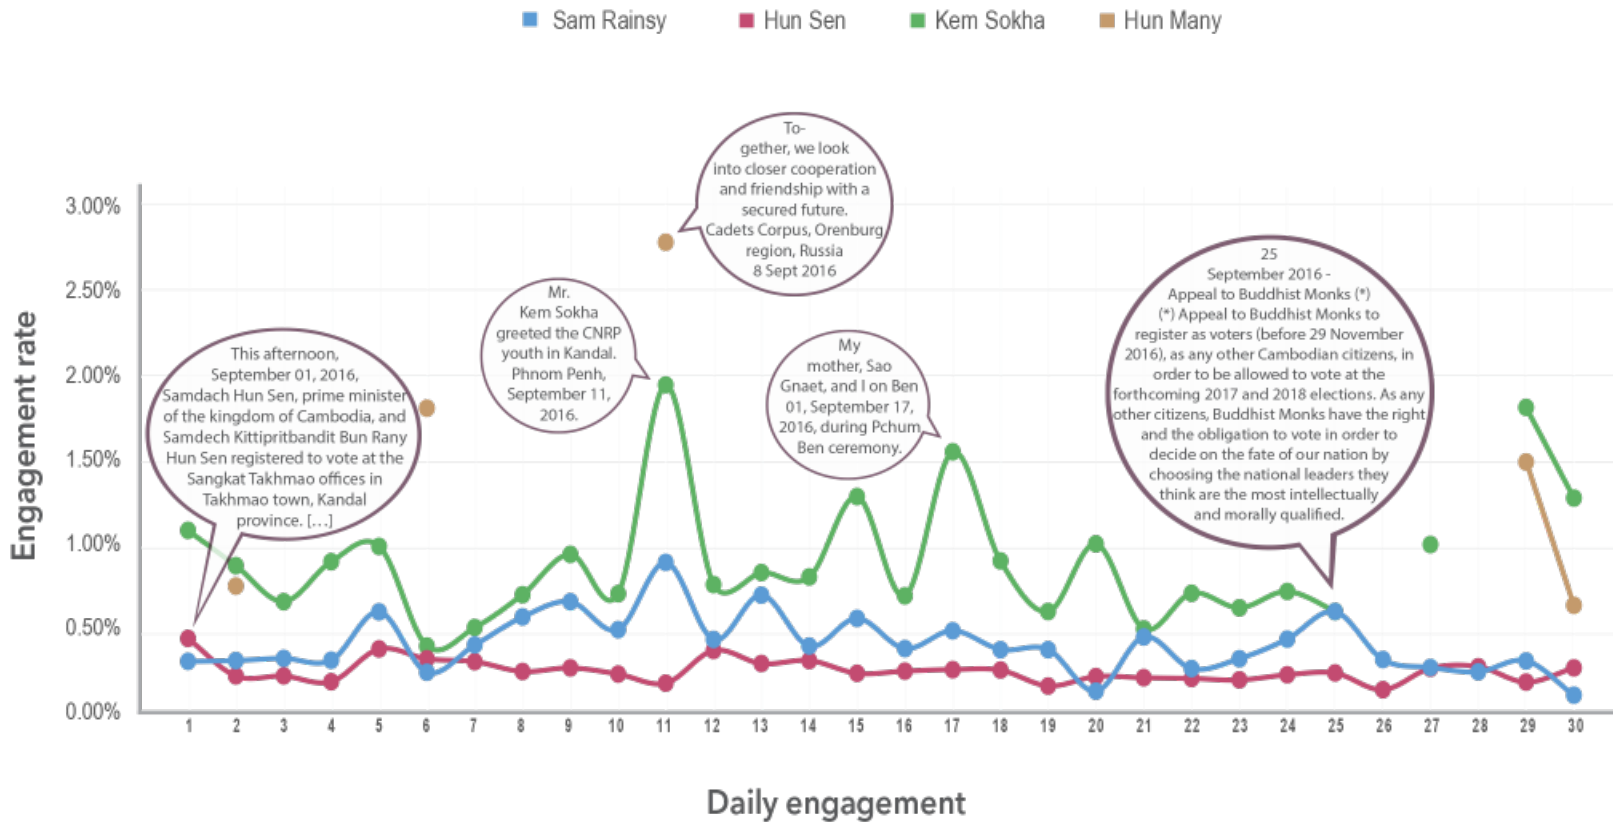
Sam Rainsy Hun Sen Kem Sokha Hun Many

Engagement rate

3.00%
2.50%
2.00%
1.50%
1.00%
0.50%
0.00%

This afternoon, September 01, 2016, Samdach Hun Sen, prime minister of the kingdom of Cambodia, and Samdech Kittipritbandit Bun Rany Hun Sen registered to vote at the Sangkat Takhmao offices in Takhmao town, Kandal province. [...]

Mr. Kem Sokha greeted the CNRP youth in Kandal. Phnom Penh, September 11, 2016.

Together, we look into closer cooperation and friendship with a secured future. Cadets Corpus, Orenburg region, Russia 8 Sept 2016

My mother, Sao Gnaet, and I on Ben 01, September 17, 2016, during Pchum Ben ceremony.

25 September 2016 - Appeal to Buddhist Monks (*) (*) Appeal to Buddhist Monks to register as voters (before 29 November 2016), as any other Cambodian citizens, in order to be allowed to vote at the forthcoming 2017 and 2018 elections. As any other citizens, Buddhist Monks have the right and the obligation to vote in order to decide on the fate of our nation by choosing the national leaders they think are the most intellectually and morally qualified.

1 2 3 4 5 6 7 8 9 10 11 12 13 14 15 16 17 18 19 20 21 22 23 24 25 26 27 28 29 30

Daily engagement